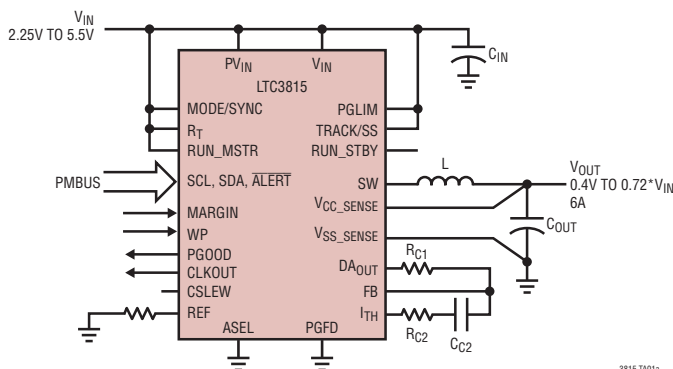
$V_{IN}$
2.25V TO 5.5V

$PV_{IN}$ $V_{IN}$
LTC3815

$C_{IN}$

MODE/SYNC
$R_T$
RUN_MSTR
PGLIM
TRACK/SS
RUN_STBY

PMBUS
SCL, SDA, $\overline{ALERT}$
SW
L
$V_{OUT}$
0.4V TO 0.72*$V_{IN}$
6A

MARGIN
WP
PGOOD
CLKOUT
CSLEW
REF
$V_{CC\_SENSE}$
$V_{SS\_SENSE}$
$C_{OUT}$
$DA_{OUT}$
FB
$I_{TH}$
$R_{C1}$
$R_{C2}$
$C_{C2}$
ASEL
PGFD

3815 TA01a